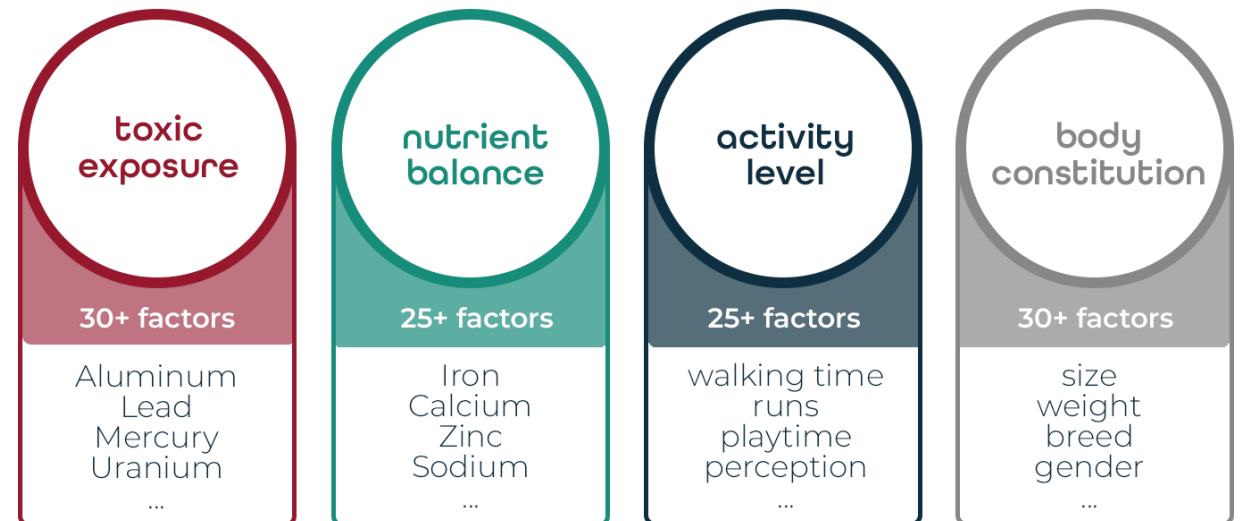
toxic exposure

30+ factors

Aluminum
Lead
Mercury
Uranium
...

nutrient balance

25+ factors

Iron
Calcium
Zinc
Sodium
...

activity level

25+ factors

walking time
runs
playtime
perception
...

body constitution

30+ factors

size
weight
breed
gender
...